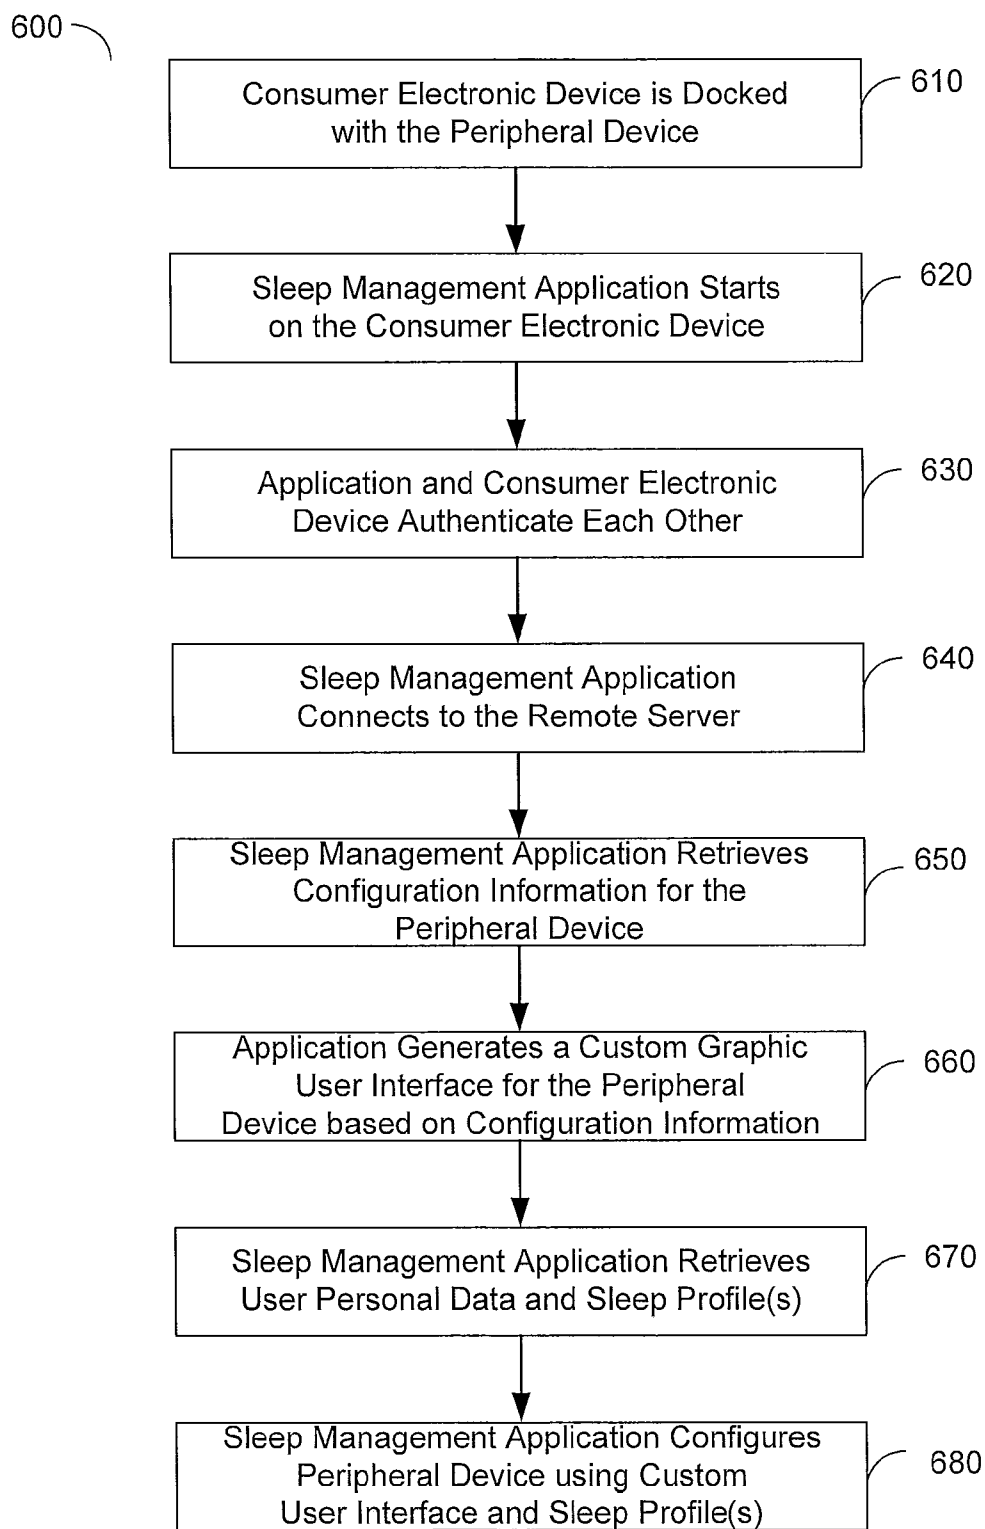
600

Consumer Electronic Device is Docked with the Peripheral Device

610

Sleep Management Application Starts on the Consumer Electronic Device

620

Application and Consumer Electronic Device Authenticate Each Other

630

Sleep Management Application Connects to the Remote Server

640

Sleep Management Application Retrieves Configuration Information for the Peripheral Device

650

Application Generates a Custom Graphic User Interface for the Peripheral Device based on Configuration Information

660

Sleep Management Application Retrieves User Personal Data and Sleep Profile(s)

670

Sleep Management Application Configures Peripheral Device using Custom User Interface and Sleep Profile(s)

680